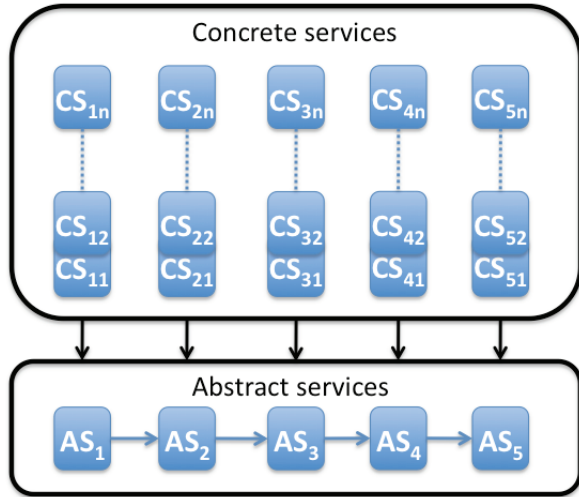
Concrete services

$CS_{1n}$ $CS_{2n}$ $CS_{3n}$ $CS_{4n}$ $CS_{5n}$

$CS_{12}$ $CS_{22}$ $CS_{32}$ $CS_{42}$ $CS_{52}$

$CS_{11}$ $CS_{21}$ $CS_{31}$ $CS_{41}$ $CS_{51}$

Abstract services

$AS_1$ $AS_2$ $AS_3$ $AS_4$ $AS_5$